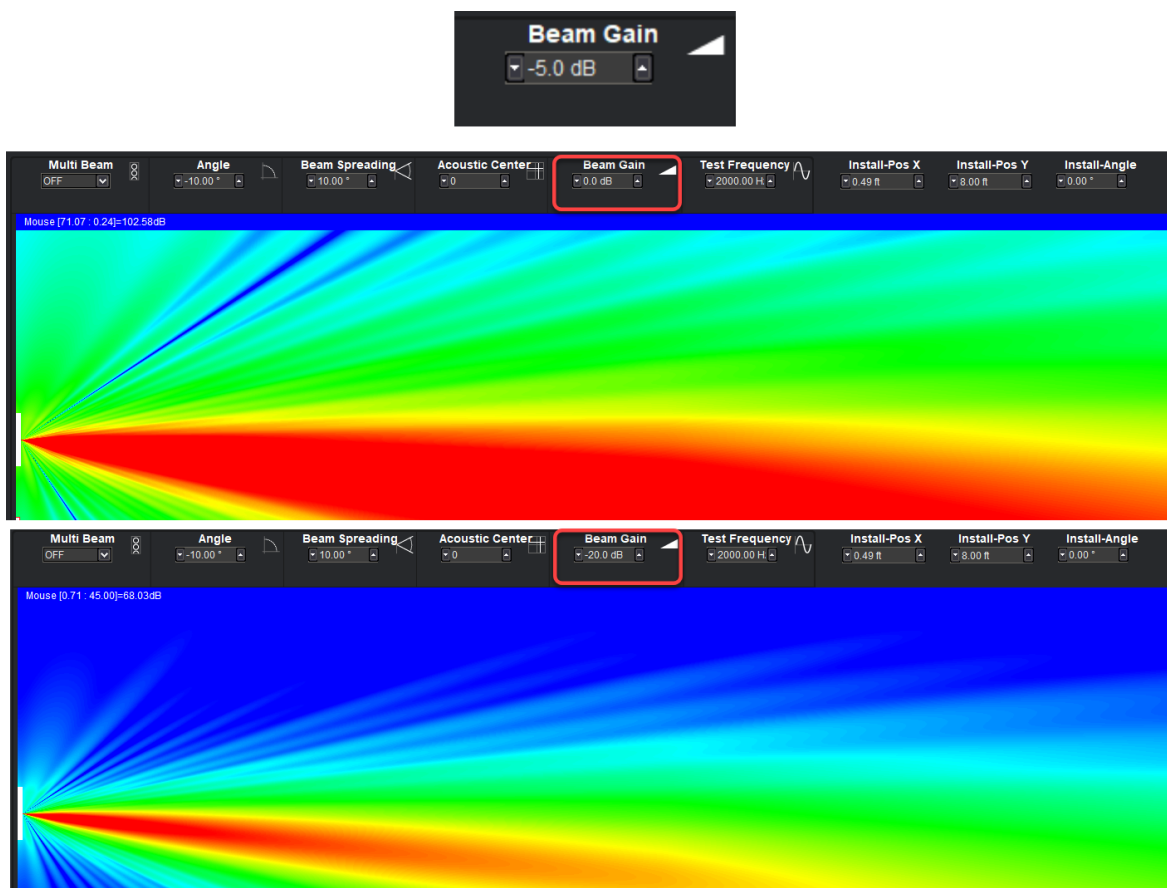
Beam Gain
-5.0 dB

Multi Beam
OFF
Angle
-10.00 °
Beam Spreading
10.00 °
Acoustic Center
0
Beam Gain
0.0 dB
Test Frequency
2000.00 H
Install-Pos X
0.49 ft
Install-Pos Y
8.00 ft
Install-Angle
0.00 °
Mouse [71.07 : 0.24]=102.58dB

Multi Beam
OFF
Angle
-10.00 °
Beam Spreading
10.00 °
Acoustic Center
0
Beam Gain
-20.0 dB
Test Frequency
2000.00 H
Install-Pos X
0.49 ft
Install-Pos Y
8.00 ft
Install-Angle
0.00 °
Mouse [0.71 : 45.00]=68.03dB